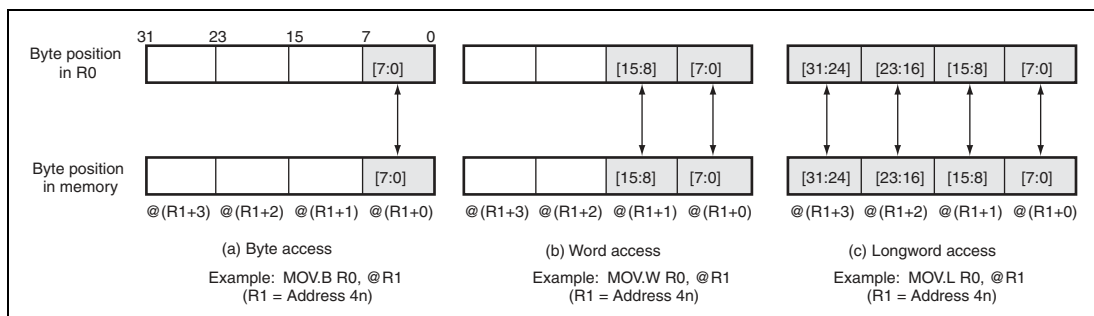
31 23 15 7 0

Byte position in R0

[7:0]

[15:8] [7:0]

[31:24] [23:16] [15:8] [7:0]

Byte position in memory

[7:0]

[15:8] [7:0]

[31:24] [23:16] [15:8] [7:0]

@(R1+3) @(R1+2) @(R1+1) @(R1+0)

@(R1+3) @(R1+2) @(R1+1) @(R1+0)

@(R1+3) @(R1+2) @(R1+1) @(R1+0)

(a) Byte access

Example: MOV.B R0, @R1
(R1 = Address 4n)

(b) Word access

Example: MOV.W R0, @R1
(R1 = Address 4n)

(c) Longword access

Example: MOV.L R0, @R1
(R1 = Address 4n)